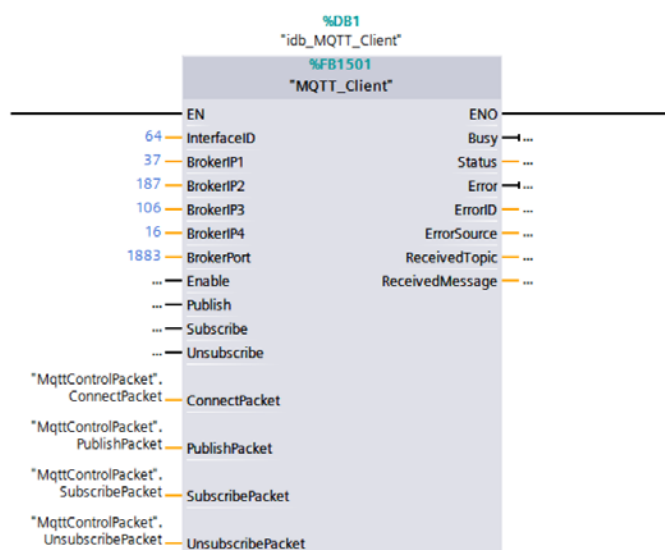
%DB1
"idb_MQTT_Client"
%FB1501
"MQTT_Client"

EN
64 InterfaceID
37 BrokerIP1
187 BrokerIP2
106 BrokerIP3
16 BrokerIP4
1883 BrokerPort
... Enable
... Publish
... Subscribe
... Unsubscribe
"MqttControlPacket". ConnectPacket ConnectPacket
"MqttControlPacket". PublishPacket PublishPacket
"MqttControlPacket". SubscribePacket SubscribePacket
"MqttControlPacket". UnsubscribePacket UnsubscribePacket

ENO
Busy ...
Status ...
Error ...
ErrorID ...
ErrorSource ...
ReceivedTopic ...
ReceivedMessage ...